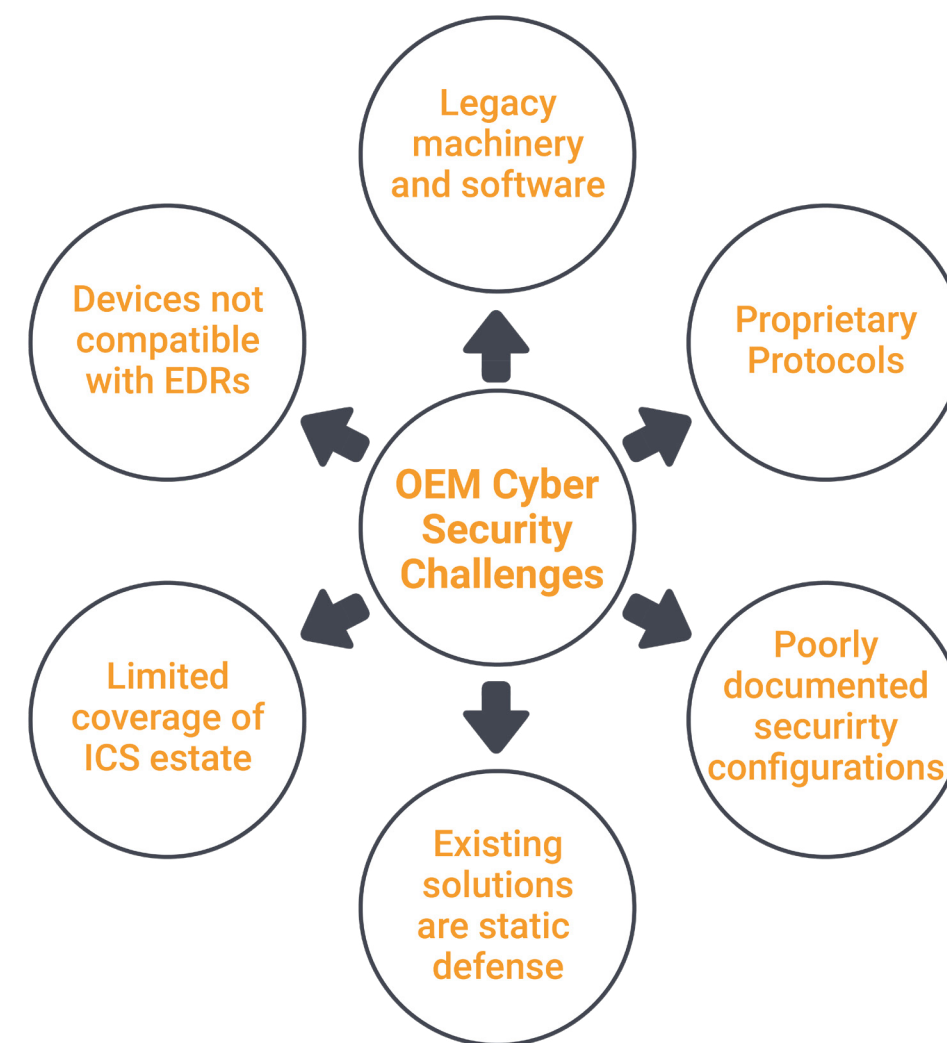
Legacy machinery and software

Devices not compatible with EDRs

Proprietary Protocols

OEM Cyber Security Challenges

Limited coverage of ICS estate

Poorly documented securirty configurations

Existing solutions are static defense